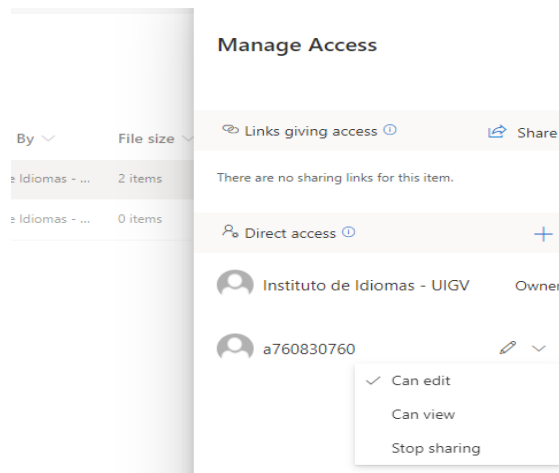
By
File size
e Idiomas - ...
2 items
e Idiomas - ...
0 items

Manage Access

Links giving access
Share

There are no sharing links for this item.

Direct access
+

Instituto de Idiomas - UIGV
Owner

a760830760

✓ Can edit
Can view
Stop sharing